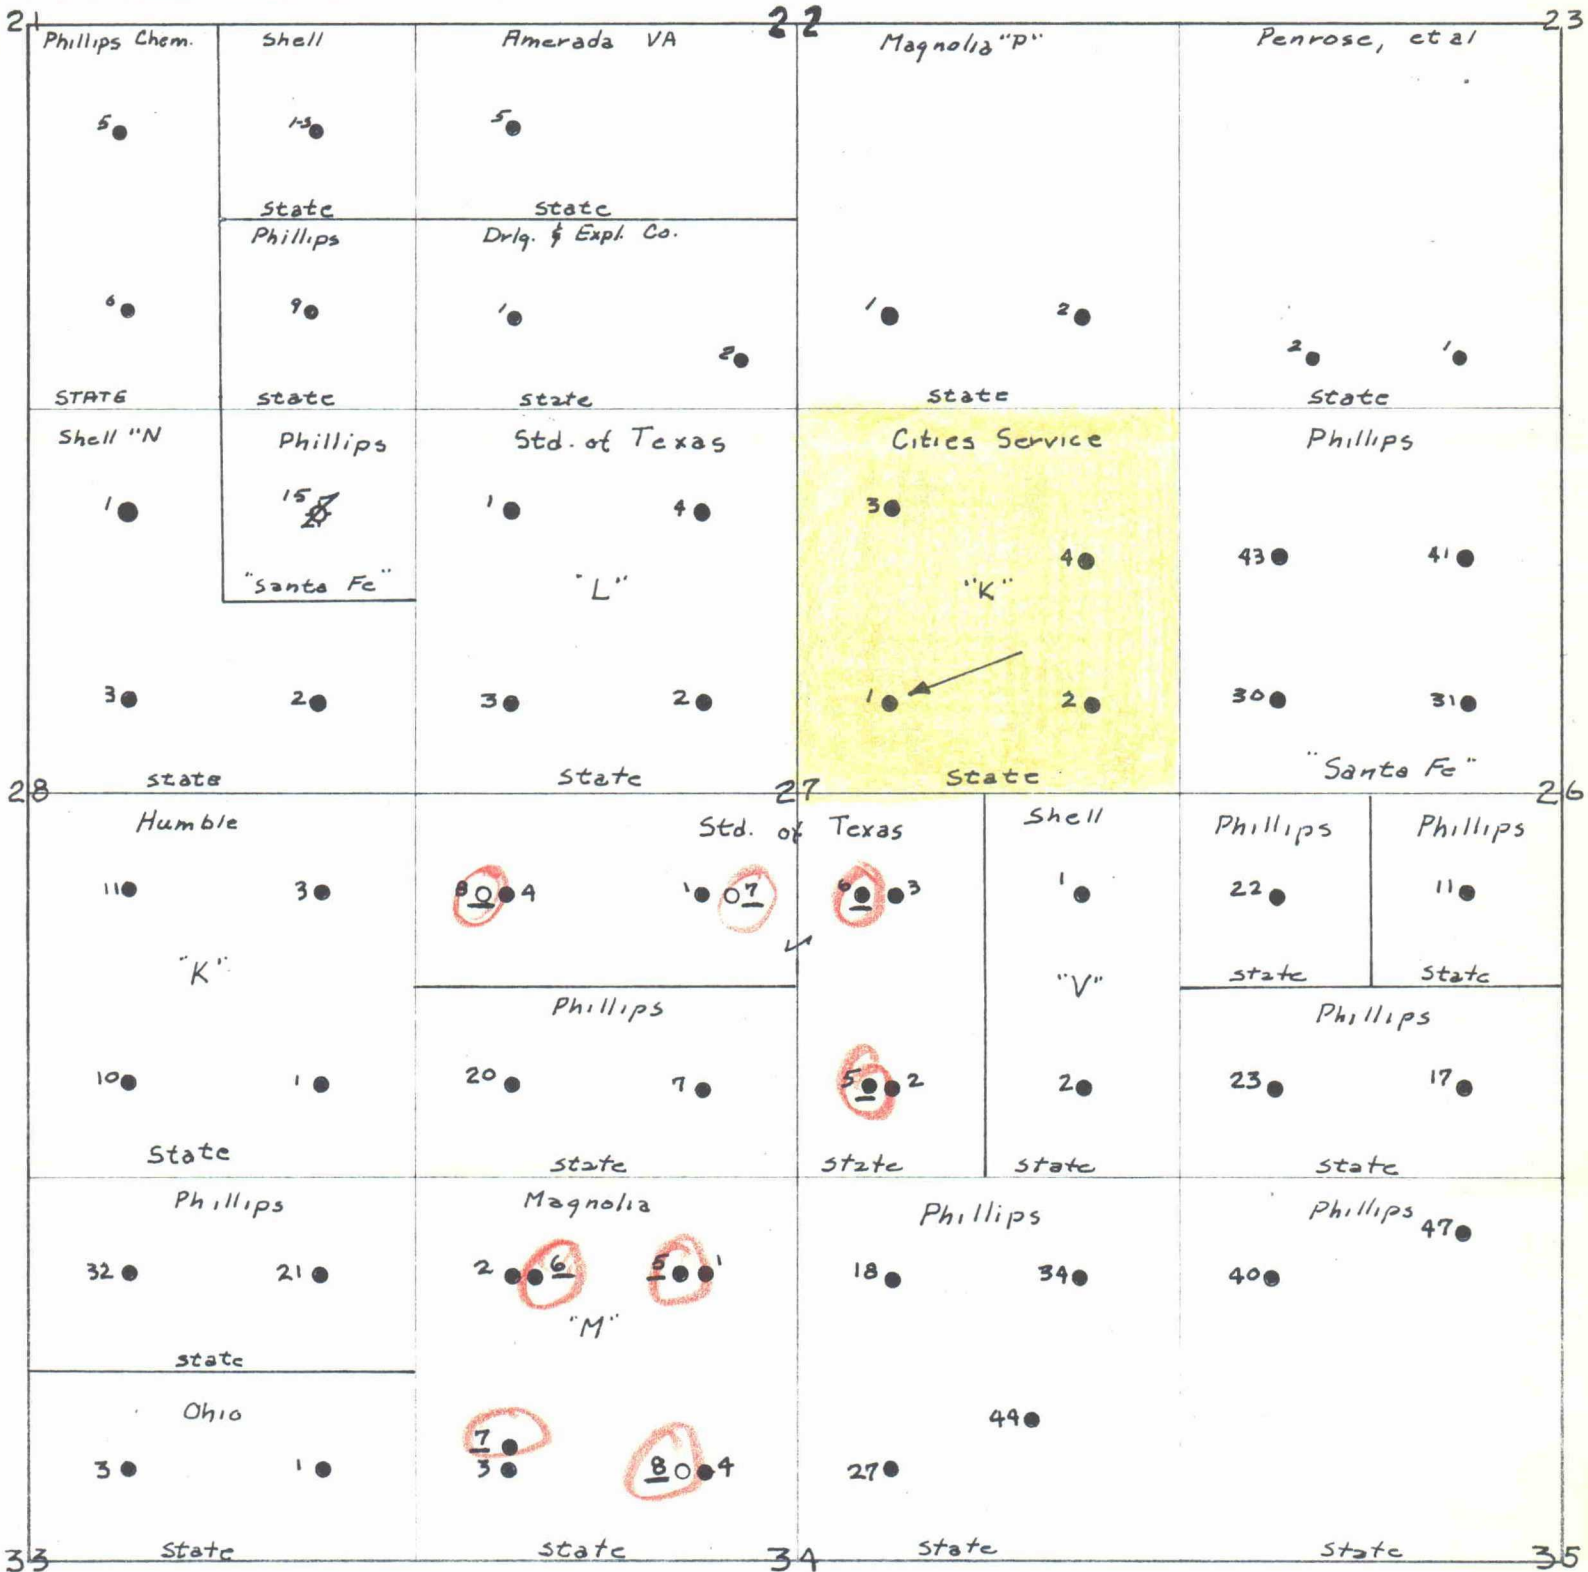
21 22 23

Phillips Chem.
5
6
STATE

Shell
1-S
State

Amerada VA
5
State

Phillips
9
state

Drlg. & Expl. Co.
1
2
state

Magnolia "P"
1
2
State

Penrose, et al
2
1
State

Shell "N
1
3
state

Phillips
15
"Santa Fe"
2

Std. of Texas
1
4
"L"
3
2
State

Cities Service
3
4
"K"
1
2
State

Phillips
43
41
30
31
"Santa Fe"

28 27 26

Humble
11
3
"K"
10
1
State

Std. of Texas
8
4
1
7
6
3

Phillips
20
7
state

5
2
state

Shell
1
"V"
2
state

Phillips
22
state

Phillips
11
State

Phillips
23
17
state

Phillips
32
21
state

Ohio
3
1
State

Magnolia
2
6
5
1
"M"
7
3
8
4
state

Phillips
18
34
44
27
state

Phillips
47
40
state

33 34 35